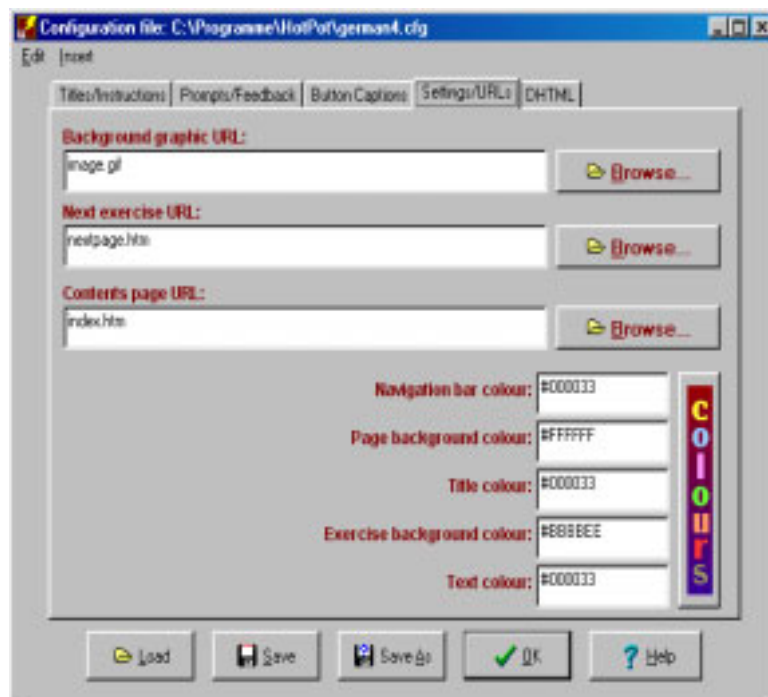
Configuration file: C:\Programme\HotPot\german4.cfg

Edit Insert

Titles/Instructions | Prompts/Feedback | Button Captions | Settings/URLs | DHTML

Background graphic URL:
image.gif
Browse...

Next exercise URL:
nextpage.htm
Browse...

Contents page URL:
index.htm
Browse...

Navigation bar colour: #000033
Page background colour: #FFFFFF
Title colour: #000033
Exercise background colour: #BBBBEE
Text colour: #000033

Colours

Load | Save | Save As | OK | Help